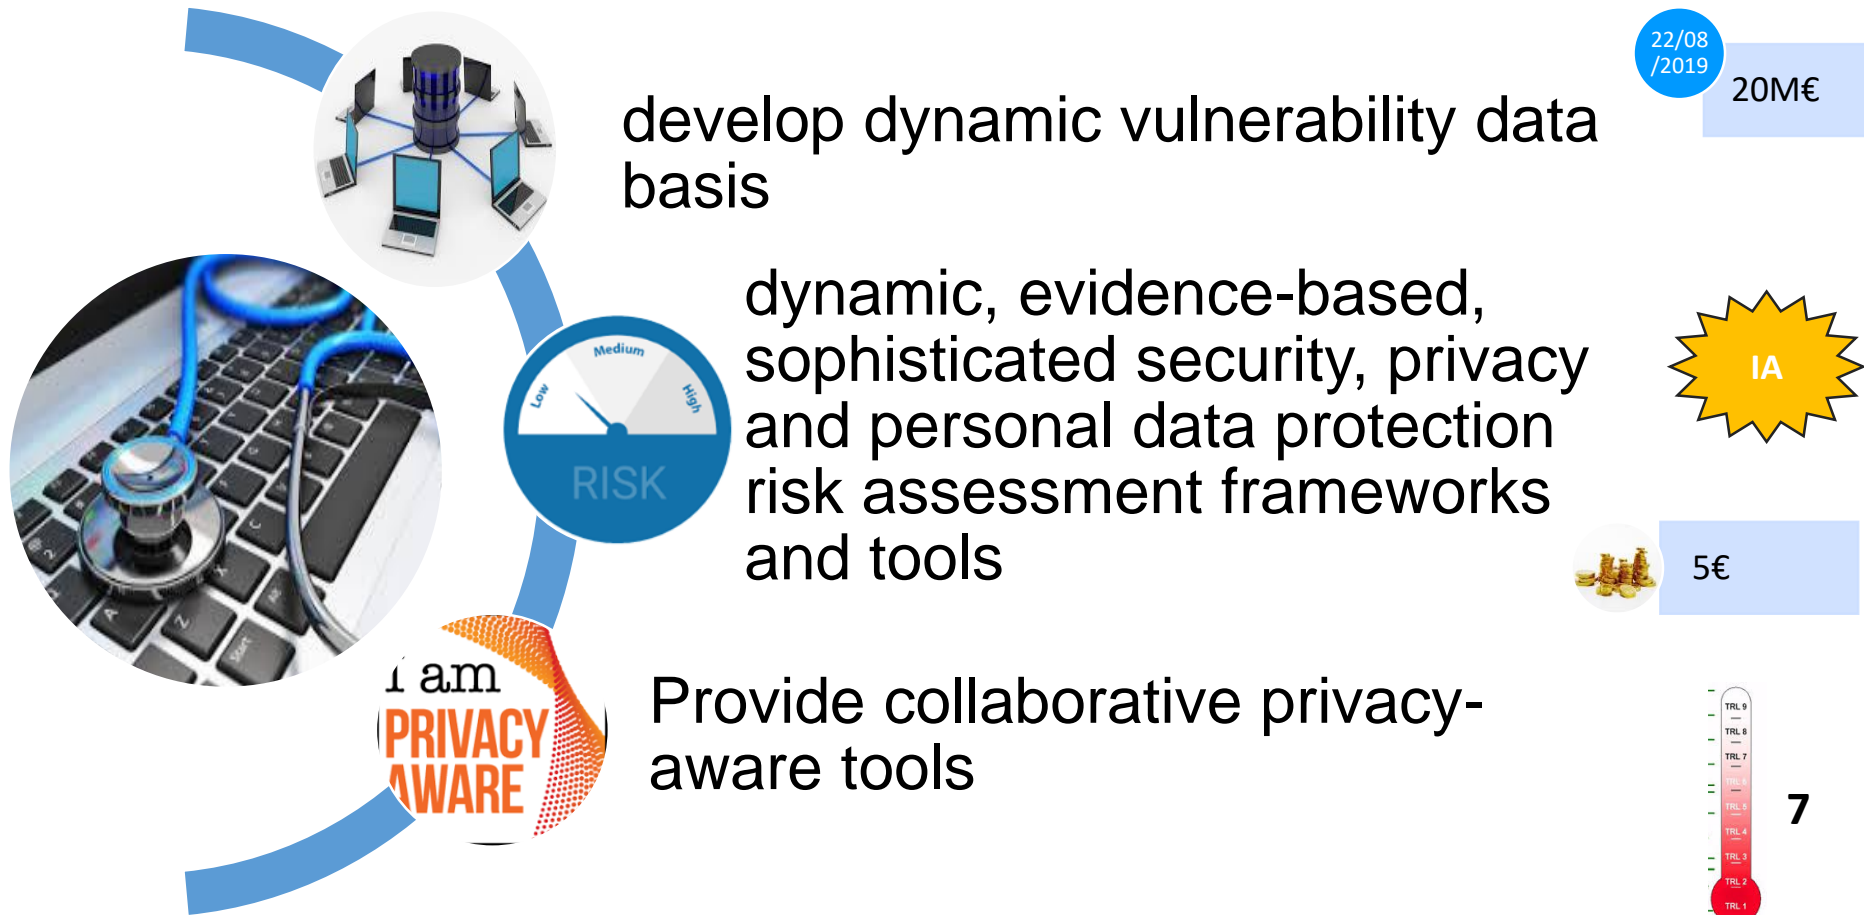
22/08 /2019

20M€

develop dynamic vulnerability data basis

Medium
Low
High
RISK

dynamic, evidence-based, sophisticated security, privacy and personal data protection risk assessment frameworks and tools

IA

5€

I am
PRIVACY
AWARE

Provide collaborative privacy-aware tools

TRL 9
TRL 8
TRL 7
TRL 6
TRL 5
TRL 4
TRL 3
TRL 2
TRL 1

7